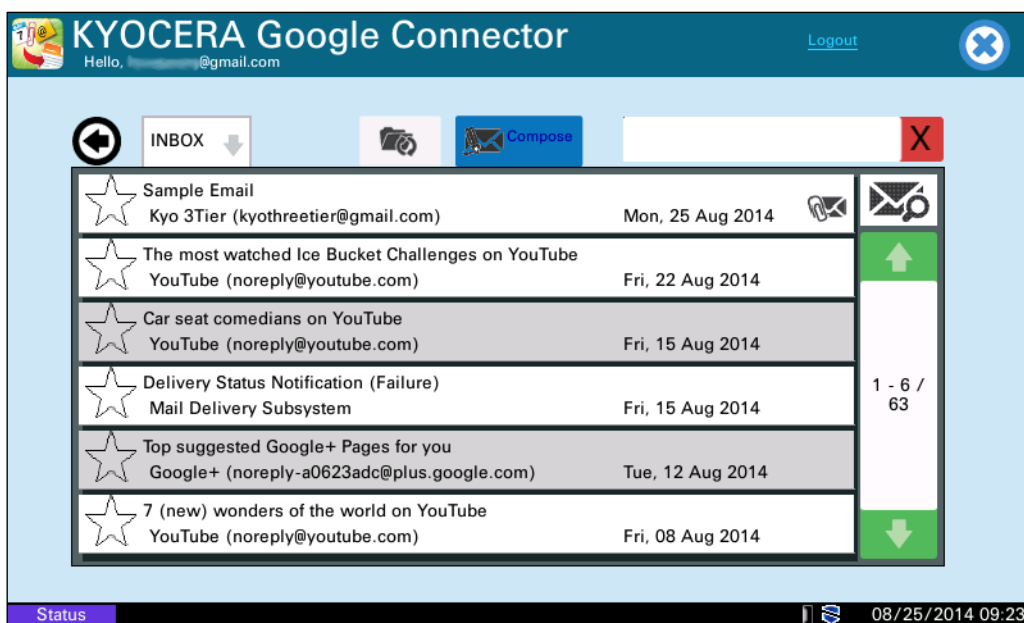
KYOCERA Google Connector
Hello, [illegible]@gmail.com

Logout

INBOX

Compose

X

Sample Email
Kyo 3Tier (kyothreetier@gmail.com) Mon, 25 Aug 2014

The most watched Ice Bucket Challenges on YouTube
YouTube (noreply@youtube.com) Fri, 22 Aug 2014

Car seat comedians on YouTube
YouTube (noreply@youtube.com) Fri, 15 Aug 2014

Delivery Status Notification (Failure)
Mail Delivery Subsystem Fri, 15 Aug 2014

Top suggested Google+ Pages for you
Google+ (noreply-a0623adc@plus.google.com) Tue, 12 Aug 2014

7 (new) wonders of the world on YouTube
YouTube (noreply@youtube.com) Fri, 08 Aug 2014

1 - 6 / 63

Status

08/25/2014 09:23